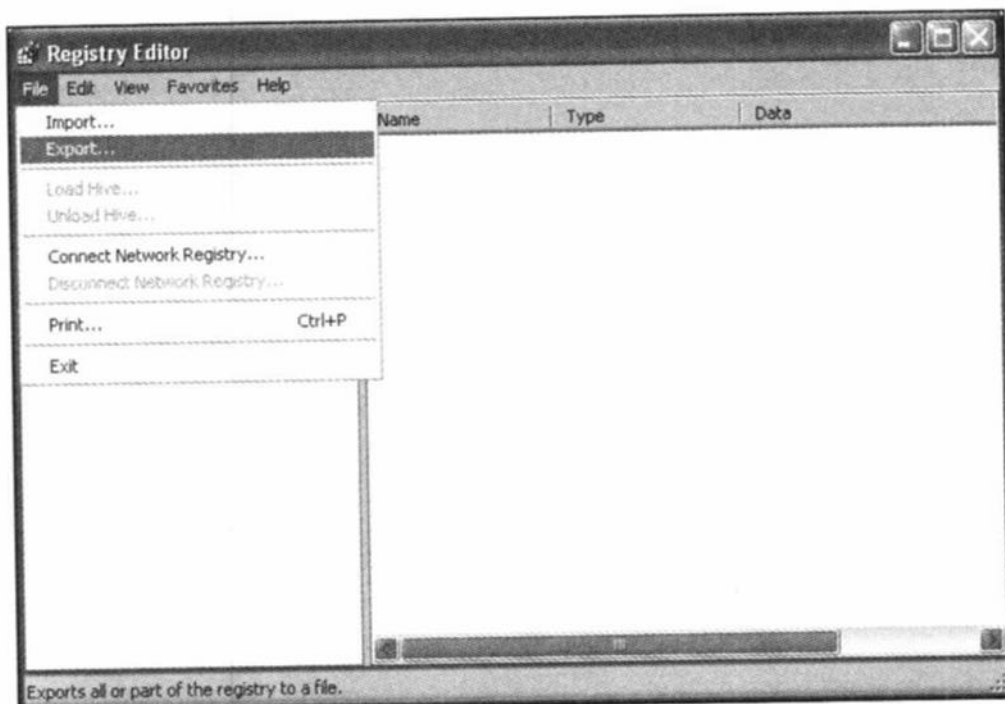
Registry Editor

File Edit View Favorites Help

Import...
Export...
Load Hive...
Unload Hive...
Connect Network Registry...
Disconnect Network Registry...
Print... Ctrl+P
Exit

| Name | Type | Data |
|---|---|---|

Exports all or part of the registry to a file.